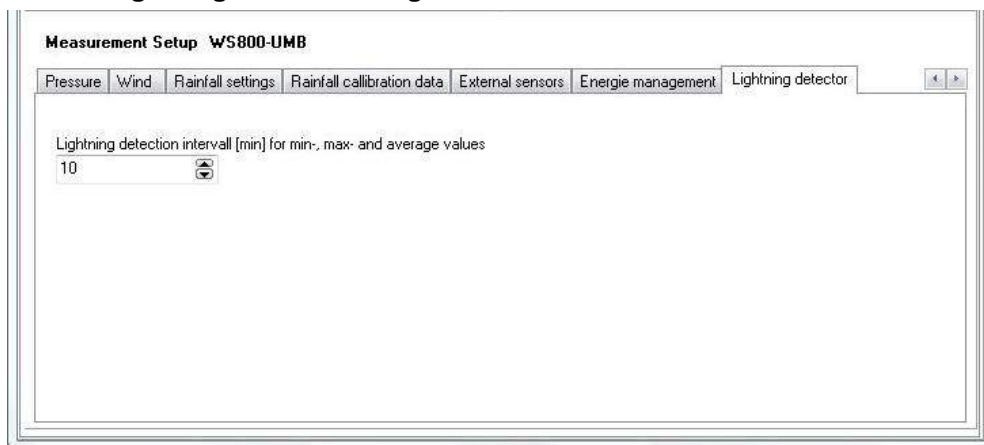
Measurement Setup WS800-UMB

Pressure | Wind | Rainfall settings | Rainfall callibration data | External sensors | Energie management | Lightning detector

Lightning detection intervall [min] for min-, max- and average values
10